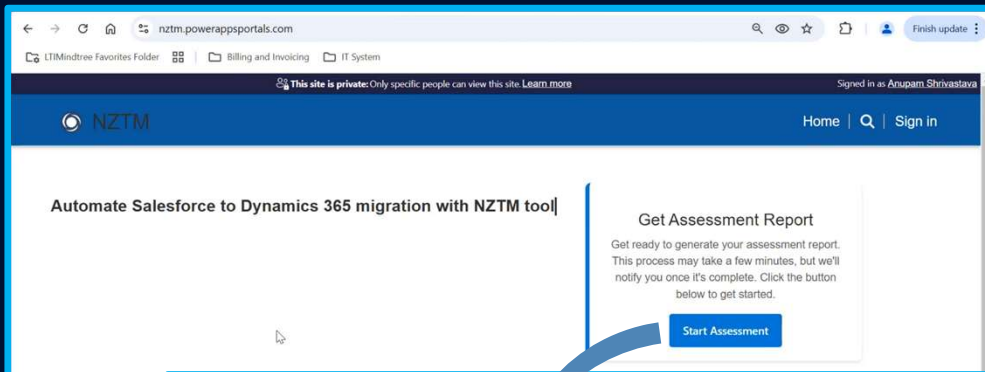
nztm.powerappsportals.com

Finish update

LTIMindtree Favorites Folder | Billing and Invoicing | IT System

This site is private: Only specific people can view this site. Learn more

Signed in as Anupam Shrivastava

NZTM

Home | Sign in

Automate Salesforce to Dynamics 365 migration with NZTM tool

Get Assessment Report

Get ready to generate your assessment report. This process may take a few minutes, but we'll notify you once it's complete. Click the button below to get started.

Start Assessment